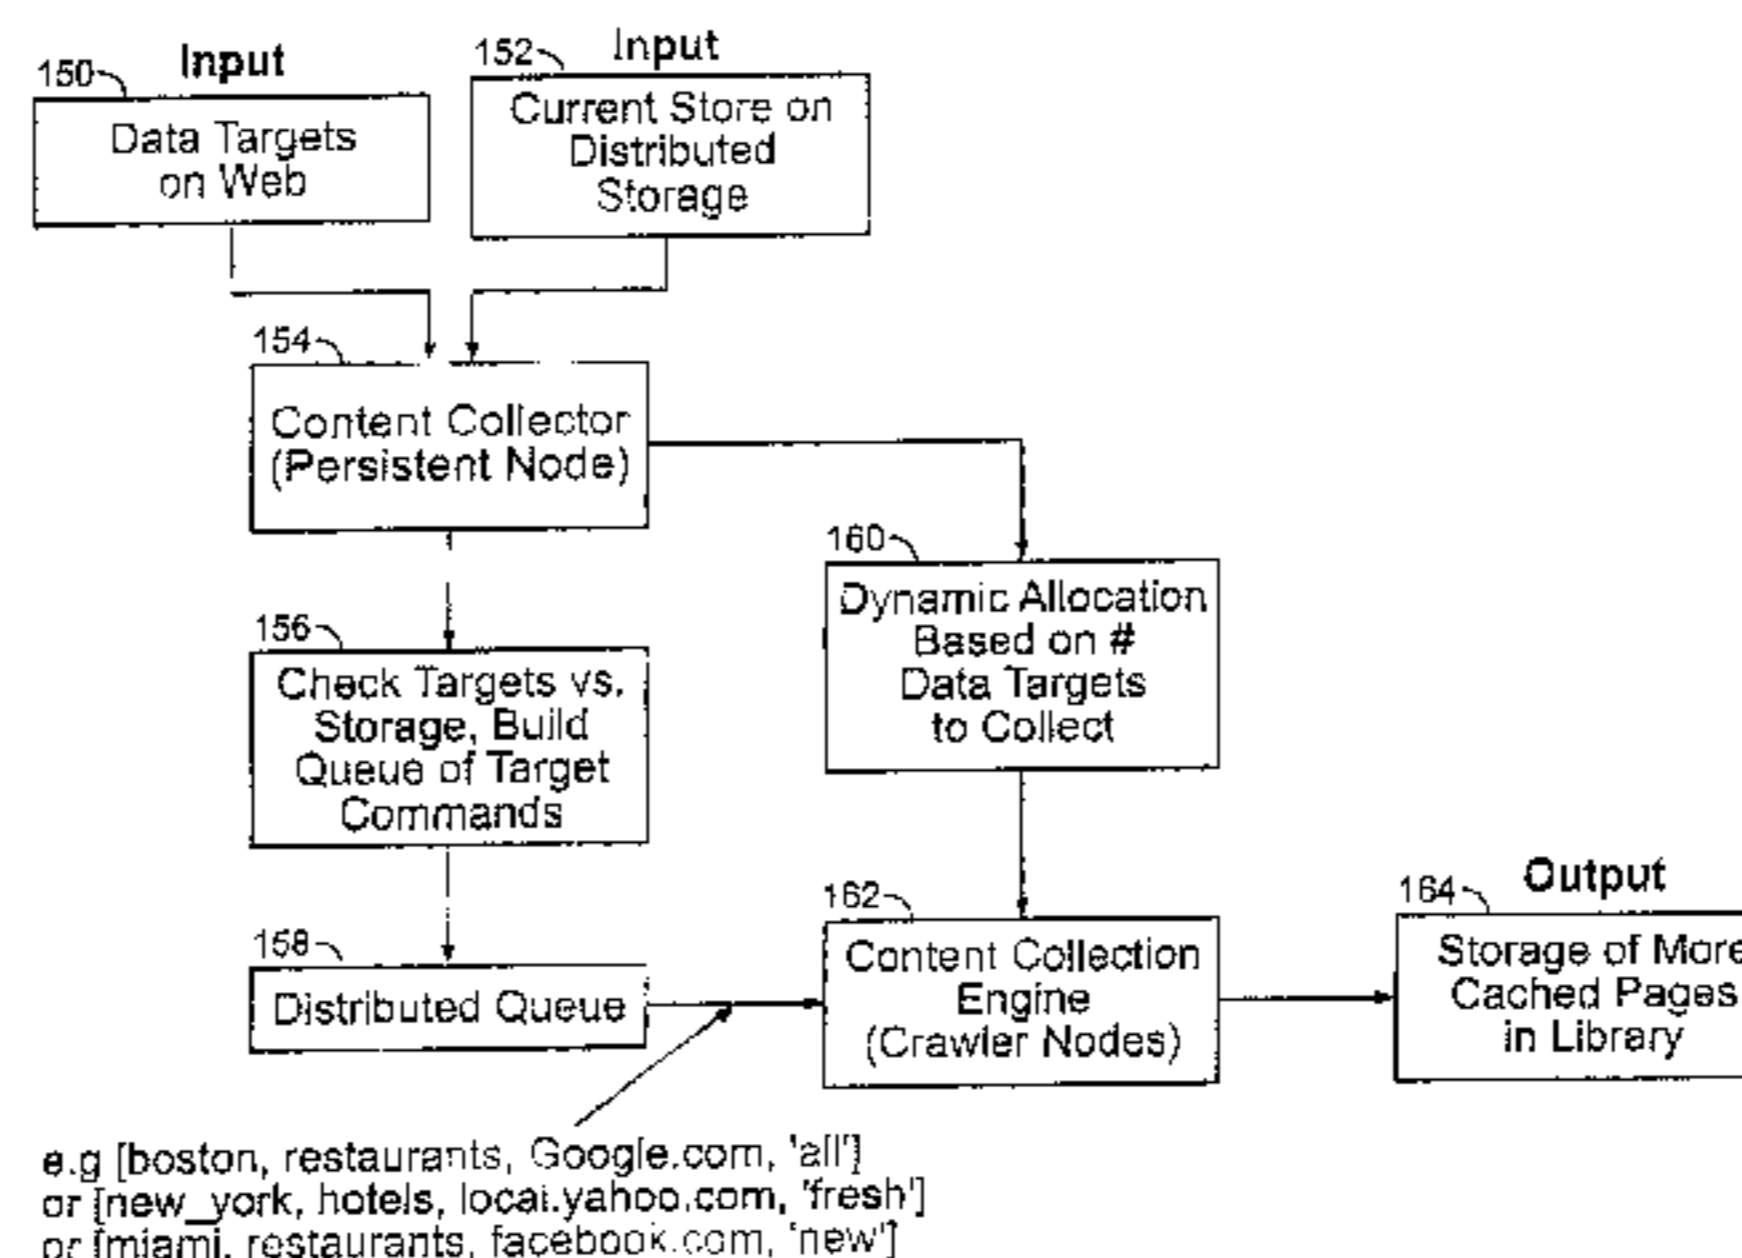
150
Input
Data Targets on Web

152
Input
Current Store on Distributed Storage

154
Content Collector (Persistent Node)

156
Check Targets vs. Storage, Build Queue of Target Commands

158
Distributed Queue

160
Dynamic Allocation Based on # Data Targets to Collect

162
Content Collection Engine (Crawler Nodes)

164
Output
Storage of More Cached Pages in Library

e.g [boston, restaurants, Google.com, 'all']
or [new_york, hotels, local.yahoo.com, 'fresh']
or [miami, restaurants, facebook.com, 'new']